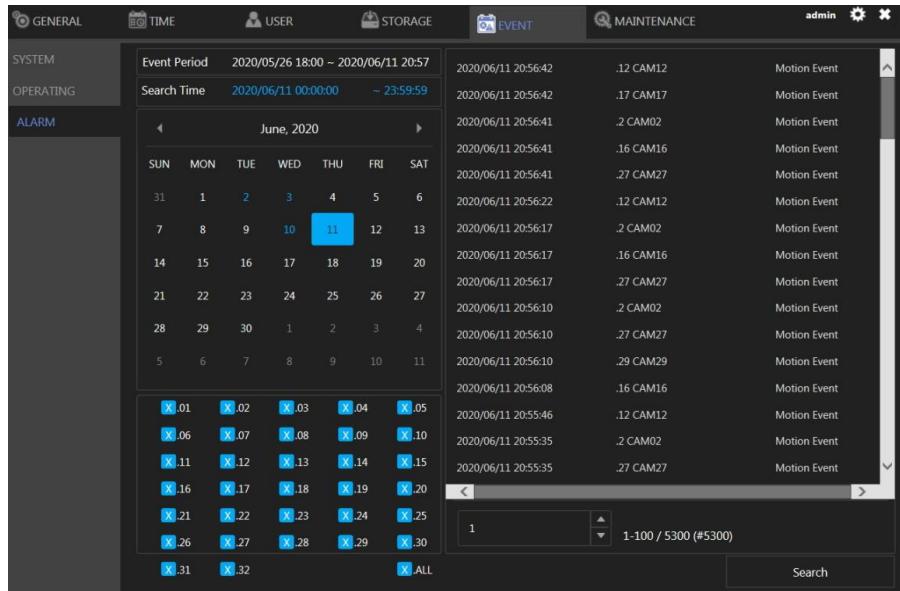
GENERAL TIME USER STORAGE EVENT MAINTENANCE admin

SYSTEM
OPERATING
ALARM

| Event Period | 2020/05/26 18:00 ~ 2020/06/11 20:57 |
|---|---|
| Search Time | 2020/06/11 00:00:00 ~ 23:59:59 |

June, 2020

| SUN | MON | TUE | WED | THU | FRI | SAT |
|---|---|---|---|---|---|---|
| 31 | 1 | 2 | 3 | 4 | 5 | 6 |
| 7 | 8 | 9 | 10 | 11 | 12 | 13 |
| 14 | 15 | 16 | 17 | 18 | 19 | 20 |
| 21 | 22 | 23 | 24 | 25 | 26 | 27 |
| 28 | 29 | 30 | 1 | 2 | 3 | 4 |
| 5 | 6 | 7 | 8 | 9 | 10 | 11 |

X.01 X.02 X.03 X.04 X.05
X.06 X.07 X.08 X.09 X.10
X.11 X.12 X.13 X.14 X.15
X.16 X.17 X.18 X.19 X.20
X.21 X.22 X.23 X.24 X.25
X.26 X.27 X.28 X.29 X.30
X.31 X.32 X.ALL

| | | |
|---|---|---|
| 2020/06/11 20:56:42 | .12 CAM12 | Motion Event |
| 2020/06/11 20:56:42 | .17 CAM17 | Motion Event |
| 2020/06/11 20:56:41 | .2 CAM02 | Motion Event |
| 2020/06/11 20:56:41 | .16 CAM16 | Motion Event |
| 2020/06/11 20:56:41 | .27 CAM27 | Motion Event |
| 2020/06/11 20:56:22 | .12 CAM12 | Motion Event |
| 2020/06/11 20:56:17 | .2 CAM02 | Motion Event |
| 2020/06/11 20:56:17 | .16 CAM16 | Motion Event |
| 2020/06/11 20:56:17 | .27 CAM27 | Motion Event |
| 2020/06/11 20:56:10 | .2 CAM02 | Motion Event |
| 2020/06/11 20:56:10 | .27 CAM27 | Motion Event |
| 2020/06/11 20:56:10 | .29 CAM29 | Motion Event |
| 2020/06/11 20:56:08 | .16 CAM16 | Motion Event |
| 2020/06/11 20:55:46 | .12 CAM12 | Motion Event |
| 2020/06/11 20:55:35 | .2 CAM02 | Motion Event |
| 2020/06/11 20:55:35 | .27 CAM27 | Motion Event |

1
1-100 / 5300 (#5300)

Search